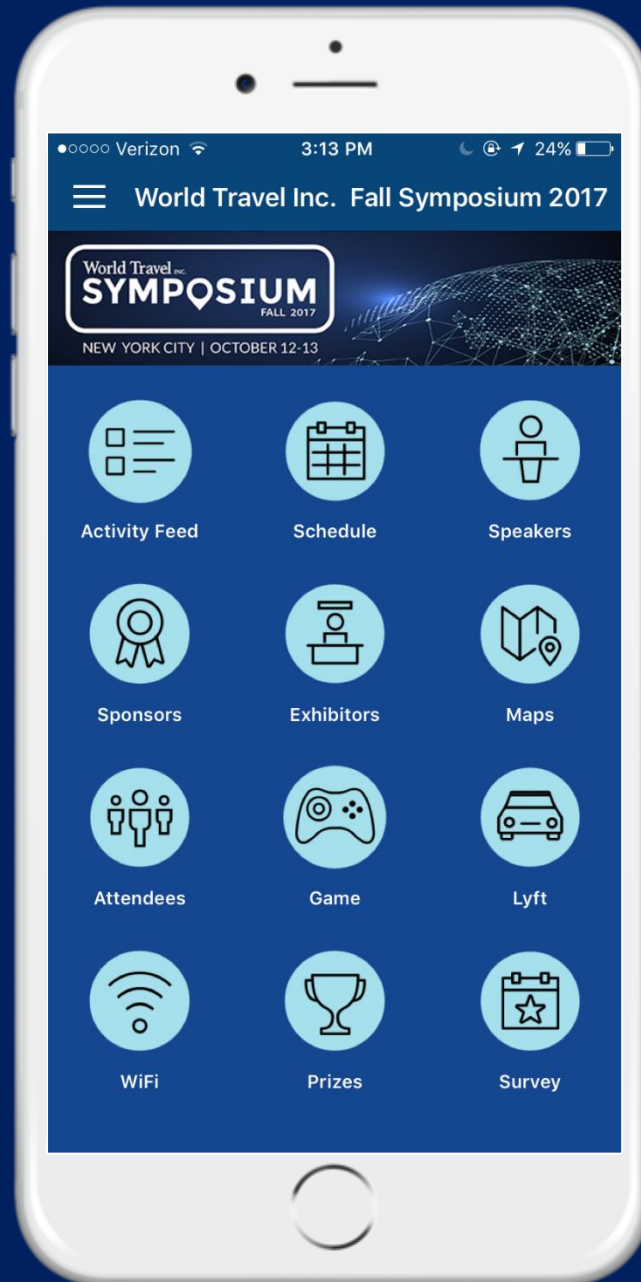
●○○○○ Verizon 3:13 PM 24%

World Travel Inc. Fall Symposium 2017

World Travel INC.
SYMPOSIUM
FALL 2017
NEW YORK CITY | OCTOBER 12-13

Activity Feed
Schedule
Speakers
Sponsors
Exhibitors
Maps
Attendees
Game
Lyft
WiFi
Prizes
Survey